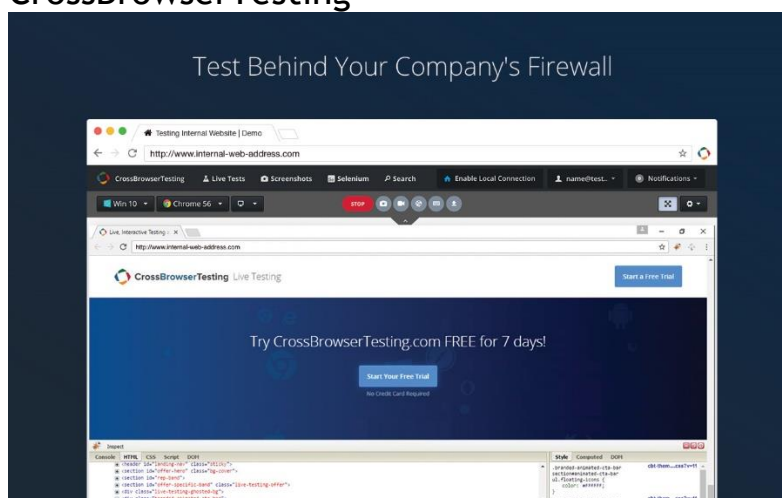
CrossBrowserTesting

Test Behind Your Company's Firewall

Testing Internal Website | Demo

http://www.internal-web-address.com

CrossBrowserTesting Live Tests Screenshots Selenium Search Enable Local Connection name@test.. Notifications

Win 10 Chrome 56 STOP

Live, Interactive Testing

http://www.internal-web-address.com

CrossBrowserTesting Live Testing

Start a Free Trial

Try CrossBrowserTesting.com FREE for 7 days!

Start Your Free Trial

No Credit Card Required

Inspect

Console HTML CSS Script DOM

Style Computed DOM

<header id="landing-nav" class="sticky">
<section id="offer-hero" class="bg-cover">
<section id="rep-band">
<section id="offer-specific-band" class="live-testing-offer">
<div class="live-testing-ghosted-bg">

.branded-animated-cta-bar section#animated-cta-bar ul.floating-icons {
color: #ffffff;
}

cbt-them....css?v=11